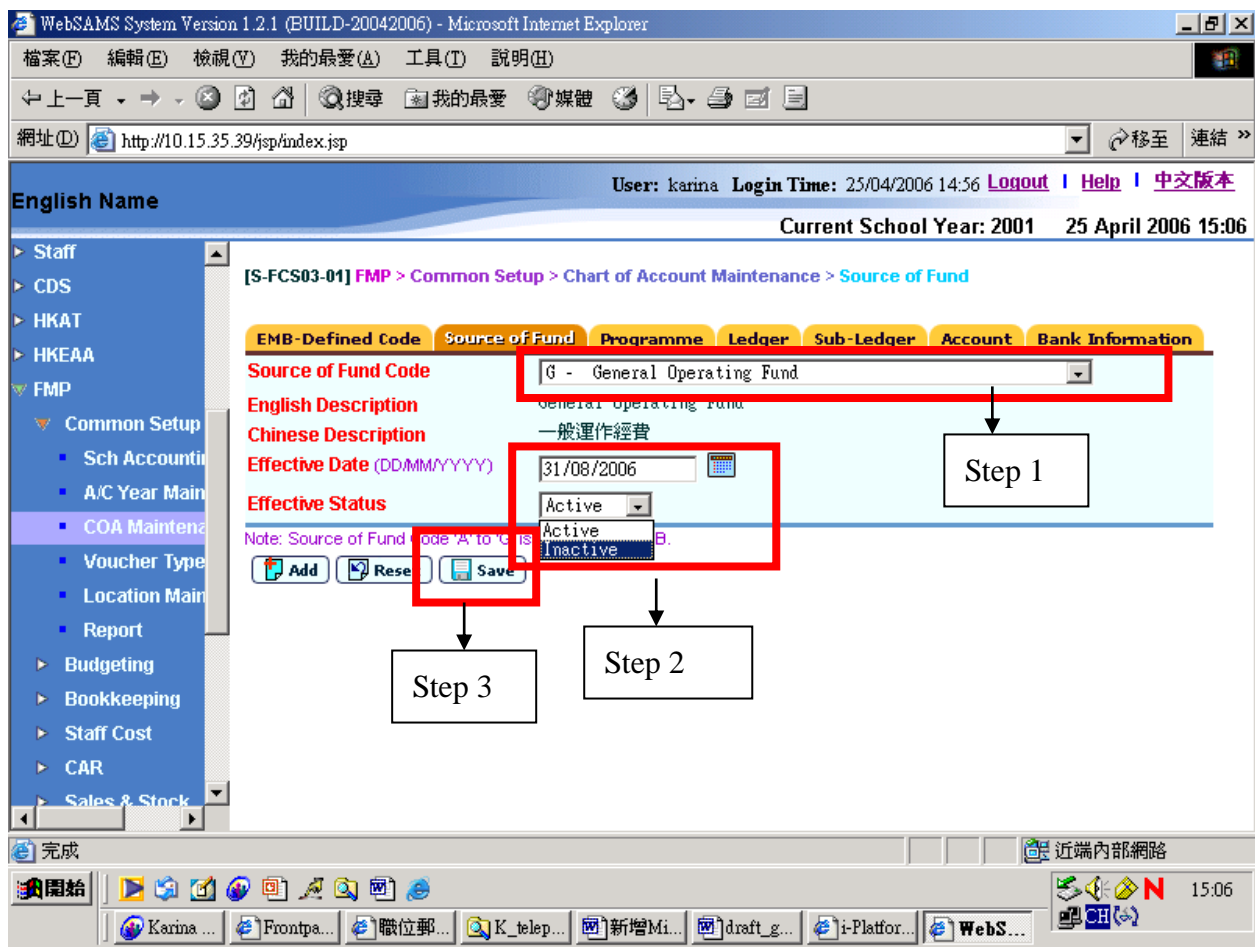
WebSAMS System Version 1.2.1 (BUILD-20042006) - Microsoft Internet Explorer

檔案(F) 編輯(E) 檢視(V) 我的最愛(A) 工具(T) 說明(H)

上一頁 搜尋 我的最愛 媒體

網址(D) http://10.15.35.39/jsp/index.jsp 移至 連結

English Name

User: karina Login Time: 25/04/2006 14:56 Logout | Help | 中文版本

Current School Year: 2001 25 April 2006 15:06

Staff
CDS
HKAT
HKEAA
FMP
Common Setup
Sch Accountin
A/C Year Main
COA Maintena
Voucher Type
Location Main
Report
Budgeting
Bookkeeping
Staff Cost
CAR
Sales & Stock

[S-FCS03-01] FMP > Common Setup > Chart of Account Maintenance > Source of Fund

EMB-Defined Code | Source of Fund | Programme | Ledger | Sub-Ledger | Account | Bank Information

Source of Fund Code G - General Operating Fund
English Description General Operating Fund
Chinese Description 一般運作經費
Effective Date (DD/MM/YYYY) 31/08/2006
Effective Status Active
Active
Inactive

Note: Source of Fund Code 'A' to 'G' is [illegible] B.

Add Reset Save

Step 1

Step 2

Step 3

完成 近端內部網路

開始 15:06

Karina ... Frontpa... 職位郵... K_telep... 新增Mi... draft_g... i-Platfor... WebS...

CH